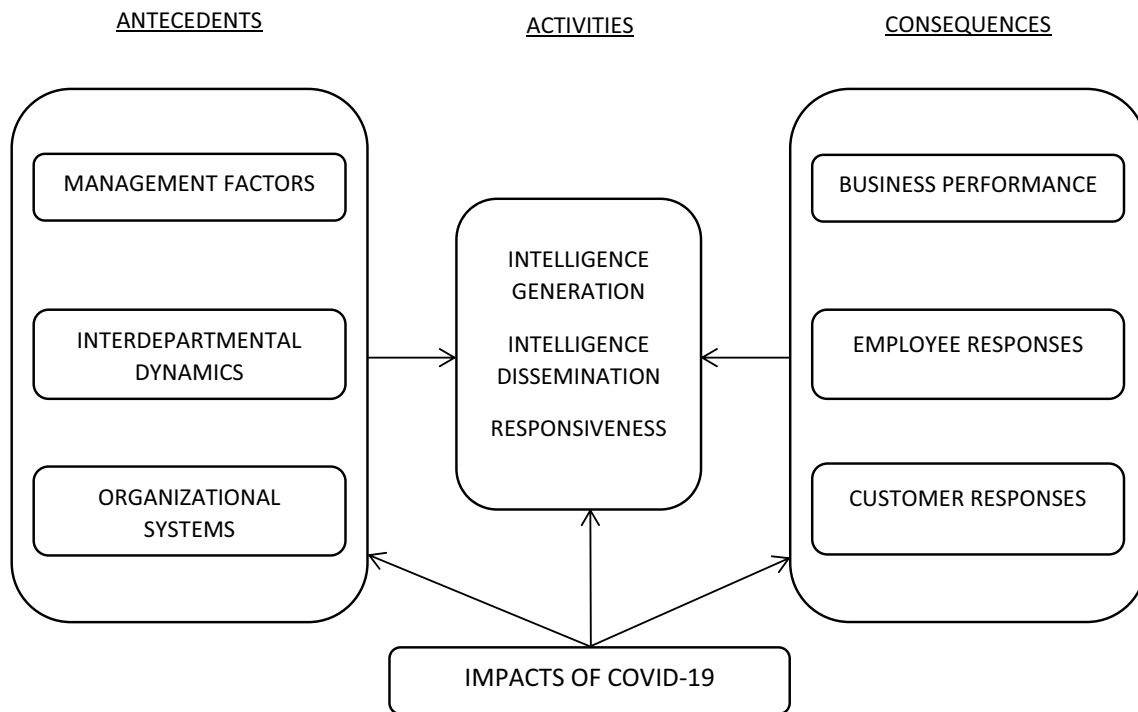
ANTECEDENTS

ACTIVITIES

CONSEQUENCES

MANAGEMENT FACTORS

INTERDEPARTMENTAL DYNAMICS

ORGANIZATIONAL SYSTEMS

INTELLIGENCE GENERATION

INTELLIGENCE DISSEMINATION

RESPONSIVENESS

BUSINESS PERFORMANCE

EMPLOYEE RESPONSES

CUSTOMER RESPONSES

IMPACTS OF COVID-19